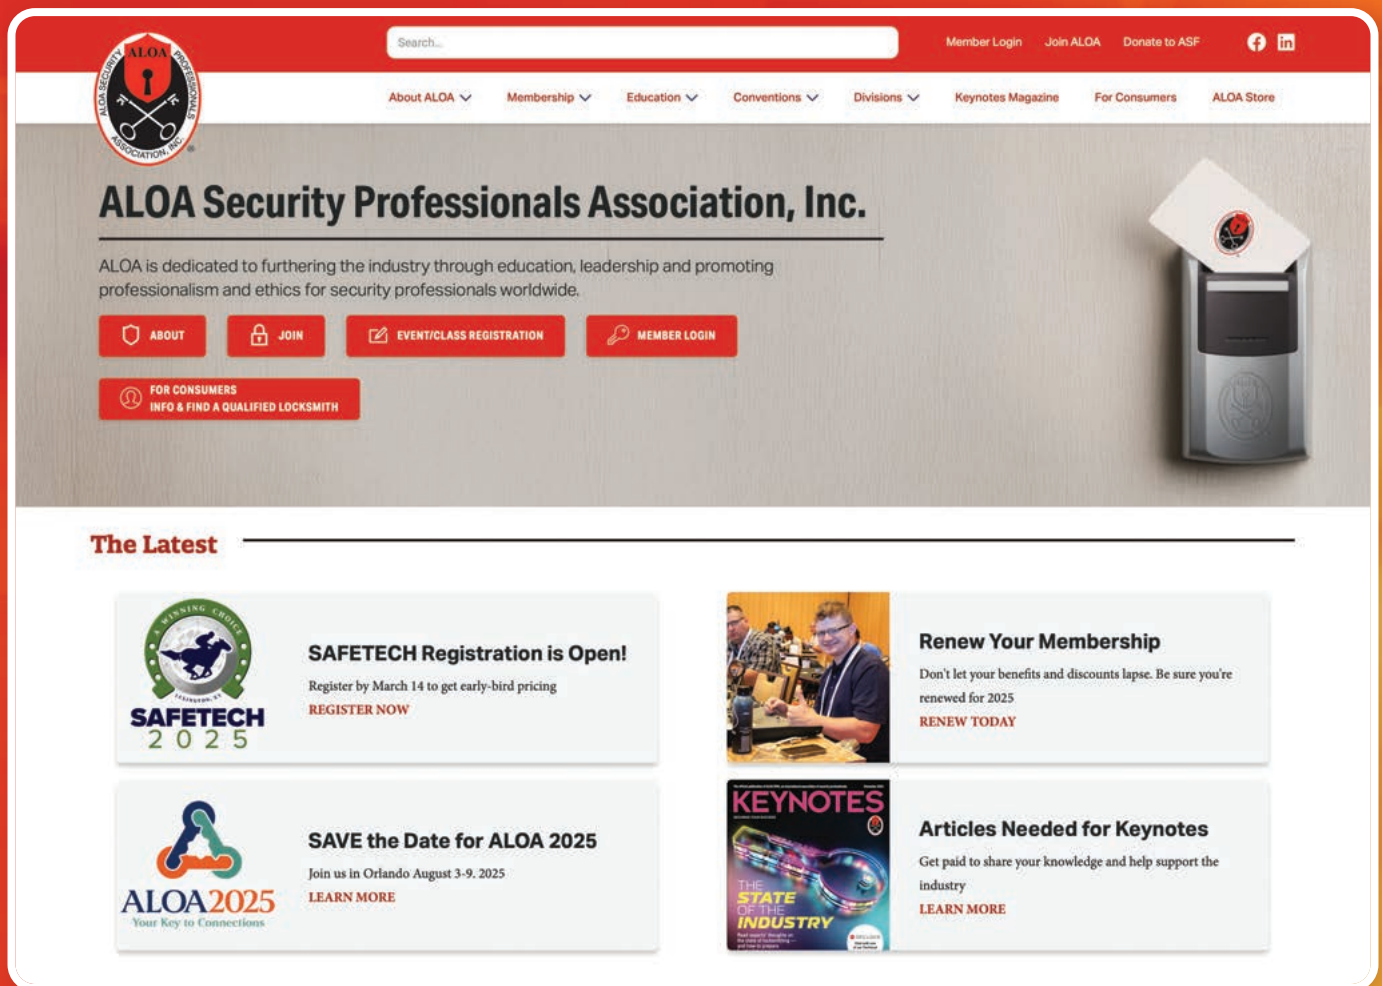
Search...

Member Login Join ALOA Donate to ASF

ALOA SECURITY PROFESSIONALS ASSOCIATION, INC.

About ALOA Membership Education Conventions Divisions Keynotes Magazine For Consumers ALOA Store

ALOA Security Professionals Association, Inc.

ALOA is dedicated to furthering the industry through education, leadership and promoting professionalism and ethics for security professionals worldwide.

ABOUT JOIN EVENT/CLASS REGISTRATION MEMBER LOGIN

FOR CONSUMERS
INFO & FIND A QUALIFIED LOCKSMITH

The Latest

WINNING CHOICE
SAFETECH
2025

SAFETECH Registration is Open!

Register by March 14 to get early-bird pricing

REGISTER NOW

Renew Your Membership

Don't let your benefits and discounts lapse. Be sure you're renewed for 2025

RENEW TODAY

ALOA2025
Your Key to Connections

SAVE the Date for ALOA 2025

Join us in Orlando August 3-9, 2025

LEARN MORE

KEYNOTES
THE STATE OF THE INDUSTRY

Articles Needed for Keynotes

Get paid to share your knowledge and help support the industry

LEARN MORE